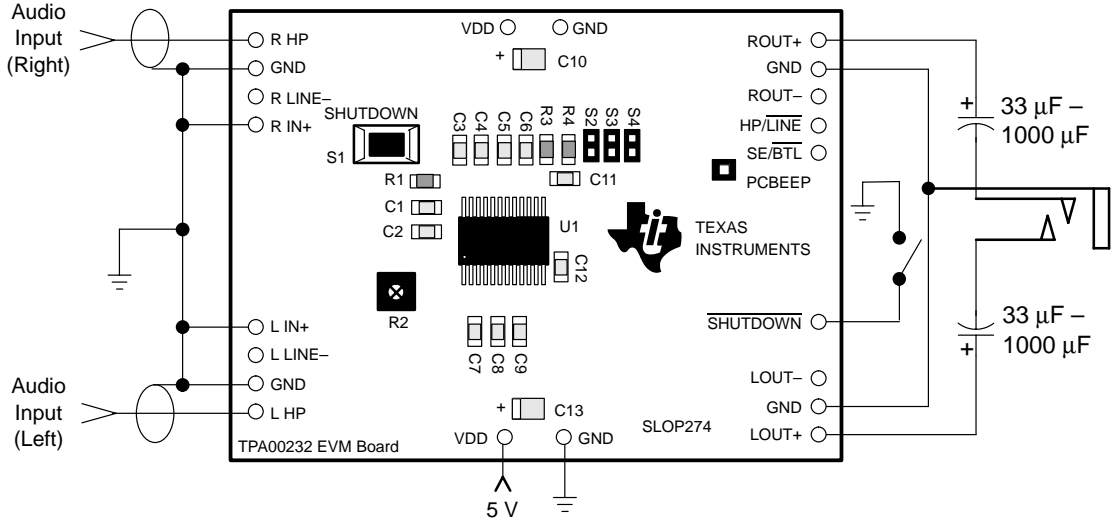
Audio Input (Right)

R HP
GND
R LINE–
R IN+

VDD
GND
+
C10

SHUTDOWN
S1

C3 C4 C5 C6 R3 R4 S2 S3 S4

R1
C1
C2

U1

C11

C12

R2

ROUT+
GND
ROUT–
HP/$\overline{LINE}$
SE/$\overline{BTL}$
PCBEEP

TEXAS INSTRUMENTS

+
33 µF – 1000 µF

33 µF – 1000 µF
+

$\overline{SHUTDOWN}$

L IN+
L LINE–
GND
L HP

Audio Input (Left)

C7 C8 C9

+
C13

LOUT–
GND
LOUT+

SLOP274

TPA00232 EVM Board

VDD
GND

5 V